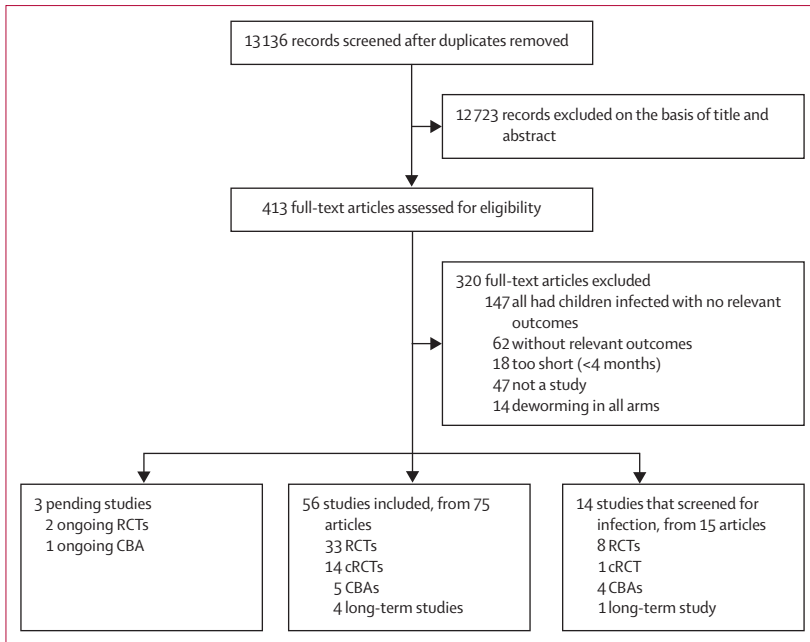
13 136 records screened after duplicates removed

12 723 records excluded on the basis of title and abstract

413 full-text articles assessed for eligibility

320 full-text articles excluded
147 all had children infected with no relevant outcomes
62 without relevant outcomes
18 too short (<4 months)
47 not a study
14 deworming in all arms

3 pending studies
2 ongoing RCTs
1 ongoing CBA

56 studies included, from 75 articles
33 RCTs
14 cRCTs
5 CBAs
4 long-term studies

14 studies that screened for infection, from 15 articles
8 RCTs
1 cRCT
4 CBAs
1 long-term study